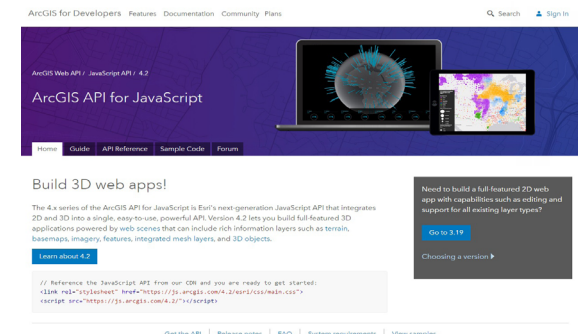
ArcGIS for Developers Features Documentation Community Plans

Search Sign In

ArcGIS Web API / JavaScript API / 4.2

ArcGIS API for JavaScript

Home Guide API Reference Sample Code Forum

Build 3D web apps!

The 4.x series of the ArcGIS API for JavaScript is Esri's next-generation JavaScript API that integrates 2D and 3D into a single, easy-to-use, powerful API. Version 4.2 lets you build full-featured 3D applications powered by web scenes that can include rich information layers such as terrain, basemaps, imagery, features, integrated mesh layers, and 3D objects.

Learn about 4.2

// Reference the JavaScript API from our CDN and you are ready to get started:
<link rel="stylesheet" href="https://js.arcgis.com/4.2/esri/css/main.css">
<script src="https://js.arcgis.com/4.2/"></script>

Need to build a full-featured 2D web app with capabilities such as editing and support for all existing layer types?

Go to 3.19

Choosing a version

Get the API | Release notes | FAQ | System requirements | View samples